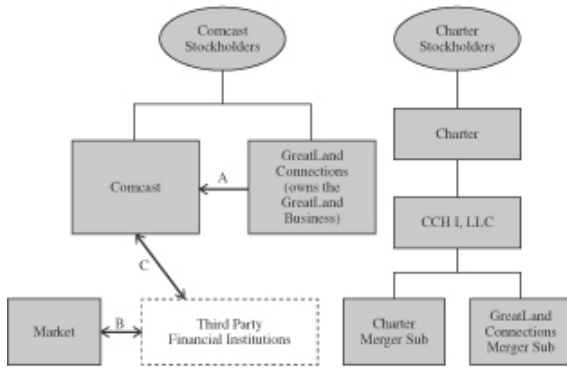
Comcast Stockholders

Comcast

A

GreatLand Connections (owns the GreatLand Business)

C

Market

B

Third Party Financial Institutions

Charter Stockholders

Charter

CCH I, LLC

Charter Merger Sub

GreatLand Connections Merger Sub